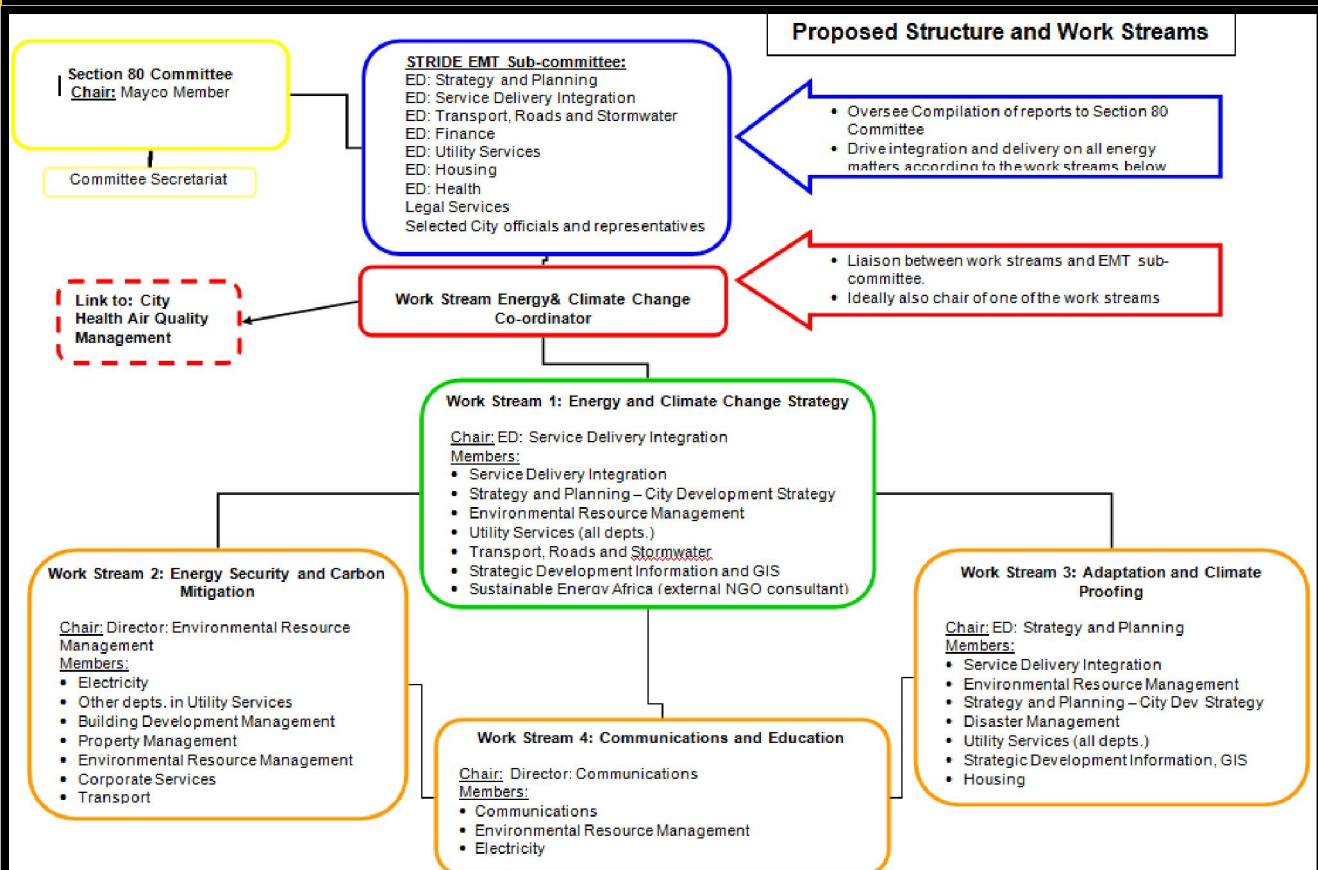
Proposed Structure and Work Streams

Section 80 Committee
Chair: Mayco Member

Committee Secretariat

STRIDE EMT Sub-committee:
ED: Strategy and Planning
ED: Service Delivery Integration
ED: Transport, Roads and Stormwater
ED: Finance
ED: Utility Services
ED: Housing
ED: Health
Legal Services
Selected City officials and representatives

• Oversee Compilation of reports to Section 80 Committee
• Drive integration and delivery on all energy matters according to the work streams below

Link to: City Health Air Quality Management

Work Stream Energy& Climate Change Co-ordinator

• Liaison between work streams and EMT sub-committee.
• Ideally also chair of one of the work streams

Work Stream 1: Energy and Climate Change Strategy

Chair: ED: Service Delivery Integration
Members:
• Service Delivery Integration
• Strategy and Planning – City Development Strategy
• Environmental Resource Management
• Utility Services (all depts.)
• Transport, Roads and Stormwater
• Strategic Development Information and GIS
• Sustainable Energy Africa (external NGO consultant)

Work Stream 2: Energy Security and Carbon Mitigation

Chair: Director: Environmental Resource Management
Members:
• Electricity
• Other depts. in Utility Services
• Building Development Management
• Property Management
• Environmental Resource Management
• Corporate Services
• Transport

Work Stream 4: Communications and Education

Chair: Director: Communications
Members:
• Communications
• Environmental Resource Management
• Electricity

Work Stream 3: Adaptation and Climate Proofing

Chair: ED: Strategy and Planning
Members:
• Service Delivery Integration
• Environmental Resource Management
• Strategy and Planning – City Dev Strategy
• Disaster Management
• Utility Services (all depts.)
• Strategic Development Information, GIS
• Housing